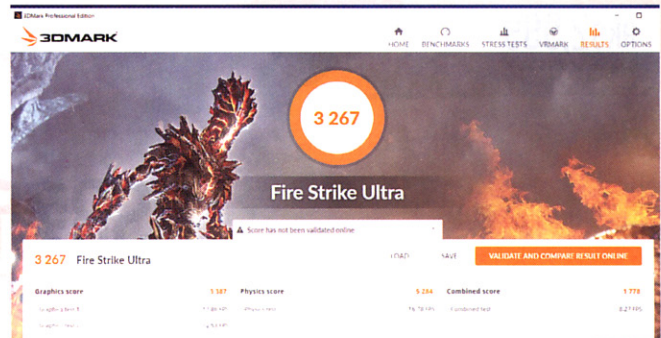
3DMark Professional Edition

3DMARK

HOME BENCHMARKS STRESS TESTS VRMARK RESULTS OPTIONS

3 267

Fire Strike Ultra

Score has not been validated online

3 267 Fire Strike Ultra

LOAD SAVE

VALIDATE AND COMPARE RESULT ONLINE

Graphics score 3 587

Graphics test 1 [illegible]

Graphics test 2 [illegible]

Physics score 9 284

Physics test 29.78 FPS

Combined score 1 778

Combined test 8.27 FPS